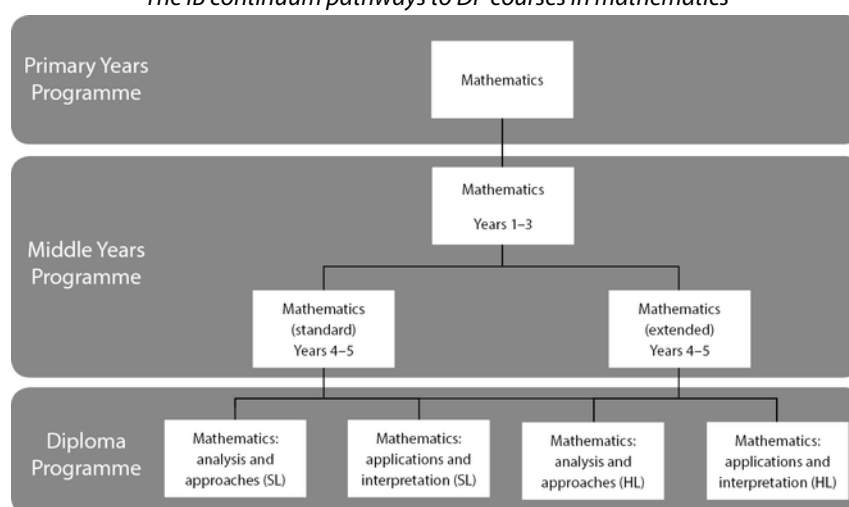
The IB continuum pathways to DP courses in mathematics

Primary Years Programme

Mathematics

Middle Years Programme

Mathematics

Years 1–3

Mathematics (standard) Years 4–5

Mathematics (extended) Years 4–5

Diploma Programme

Mathematics: analysis and approaches (SL)

Mathematics: applications and interpretation (SL)

Mathematics: analysis and approaches (HL)

Mathematics: applications and interpretation (HL)